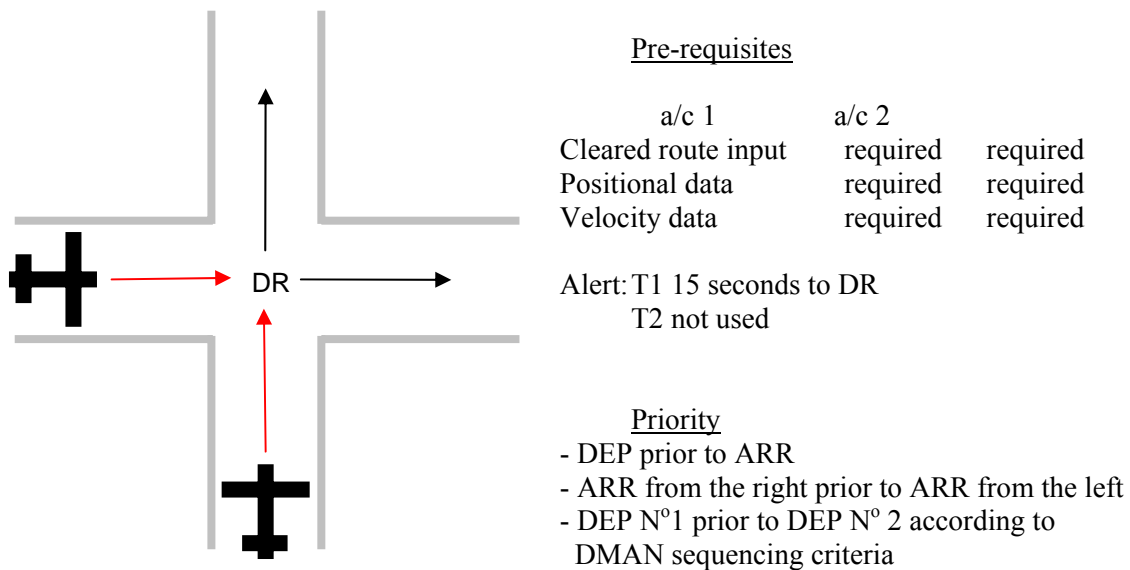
DR

Pre-requisites

| | a/c 1 | a/c 2 |
|---|---|---|
| Cleared route input | required | required |
| Positional data | required | required |
| Velocity data | required | required |

Alert: T1 15 seconds to DR
T2 not used

Priority
- DEP prior to ARR
- ARR from the right prior to ARR from the left
- DEP N$^o$1 prior to DEP N$^o$ 2 according to DMAN sequencing criteria